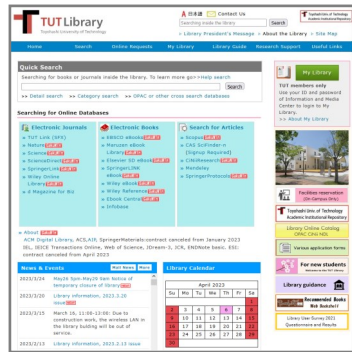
TUT Library
Toyohashi University of Technology

日本語 Contact Us
Searching inside the library Search
Library President's Message » About the Library » Site Map

Toyohashi University of Technology Library

Home Search Online Requests My Library Library Guide Research Support Useful Links

Quick Search
Searching for books or journals inside the library. To learn more go> Help search
Search
>> Detail search >> Category search >> OPAC or other cross search databases

Searching for Online Databases

Electronic Journals
TUT Link (SFX)
Nature
Science
ScienceDirect
SpringerLink
Wiley Online Library
e Magazine for BU

Electronic Books
EBSCO eBooks
Maruzen eBook Library
Elsevier SD eBooks
SpringerLink eBooks
Wiley eBooks
Wiley Reference
Ebook Central
Infobase

Search for Articles
Scopus
CAS SciFinder-n (Signup Required)
CiNii Research
Mendeley
SpringerProtocols

» About
ACM Digital Library, ACSLAIR, SpringerMaterials contract canceled from January 2023
IEL, IEICE Transactions Online, Web of Science, JDream-3, ICR, ENDNote basic, ESC contract canceled from April 2023

News & Events
Roll News More
2023/3/24 May26 9pm-May26 6am Notice of temporary closure of library
2023/3/20 Library information, 2023.3.20 issue
2023/3/15 March 16, 11:00-12:00: Due to construction work, the wireless LAN in the library building will be out of service.
2023/3/13 Library information, 2023.3.13 issue

Library Calendar
April 2023
| Su | Mo | Tu | We | Th | Fr | Sa |
|---|---|---|---|---|---|---|
| | | | | | | 1 |
| 2 | 3 | 4 | 5 | 6 | 7 | 8 |
| 9 | 10 | 11 | 12 | 13 | 14 | 15 |
| 16 | 17 | 18 | 19 | 20 | 21 | 22 |
| 23 | 24 | 25 | 26 | 27 | 28 | 29 |
| 30 | | | | | | |

My Library
TUT members only
Use your ID and password of Information and Media Center to login to My Library.
>> About My Library

Facilities reservation (On-Campus Only)
Toyohashi University of Technology Academic Institutional Repository
Library Online Catalog (OPAC CiNii)
Various application forms
For new students
Library guidance
Recommended Books Web Bookshelf
Library User Survey 2022 Questionnaire and Results